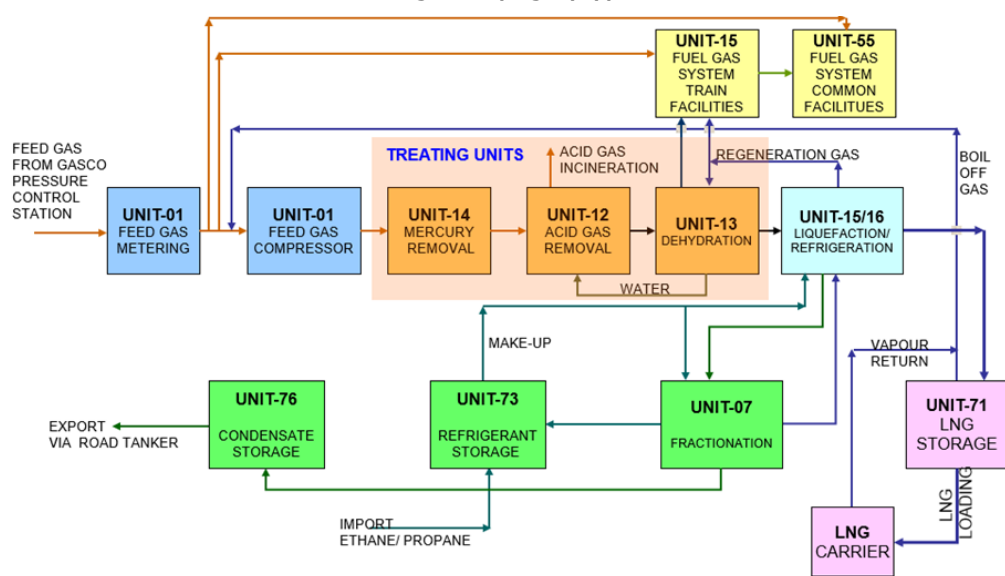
UNIT-15
FUEL GAS SYSTEM TRAIN FACILITIES

UNIT-55
FUEL GAS SYSTEM COMMON FACILITUES

FEED GAS FROM GASCO PRESSURE CONTROL STATION

TREATING UNITS

ACID GAS INCINERATION

REGENERATION GAS

BOIL OFF GAS

UNIT-01
FEED GAS METERING

UNIT-01
FEED GAS COMPRESSOR

UNIT-14
MERCURY REMOVAL

UNIT-12
ACID GAS REMOVAL

UNIT-13
DEHYDRATION

UNIT-15/16
LIQUEFACTION/ REFRIGERATION

WATER

MAKE-UP

VAPOUR RETURN

UNIT-76
CONDENSATE STORAGE

UNIT-73
REFRIGERANT STORAGE

UNIT-07
FRACTIONATION

UNIT-71
LNG STORAGE

EXPORT VIA ROAD TANKER

LNG LOADING

IMPORT ETHANE/ PROPANE

LNG CARRIER